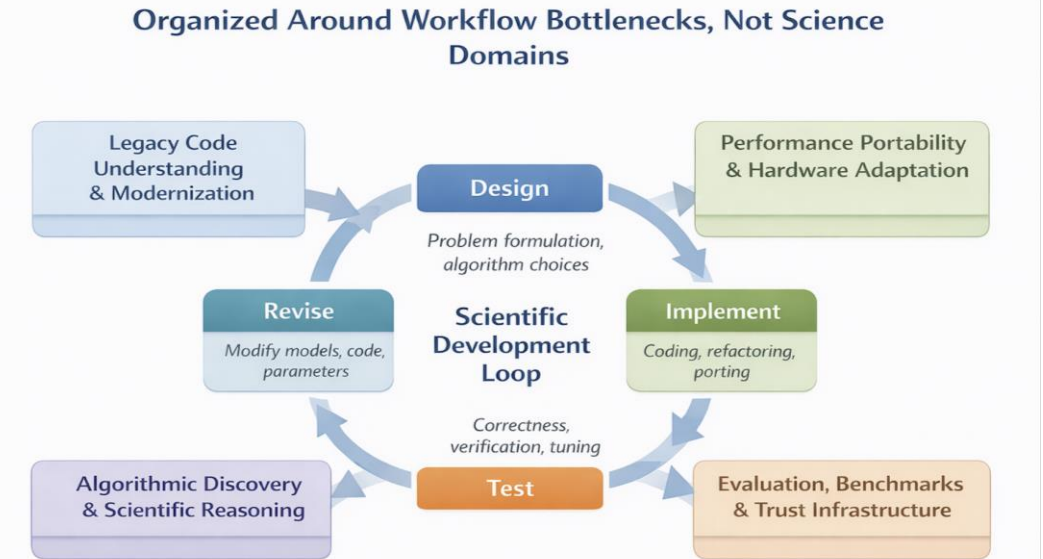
Organized Around Workflow Bottlenecks, Not Science Domains

Legacy Code Understanding & Modernization

Performance Portability & Hardware Adaptation

Design

Problem formulation, algorithm choices

Revise

Modify models, code, parameters

Scientific Development Loop

Implement

Coding, refactoring, porting

Correctness, verification, tuning

Test

Algorithmic Discovery & Scientific Reasoning

Evaluation, Benchmarks & Trust Infrastructure